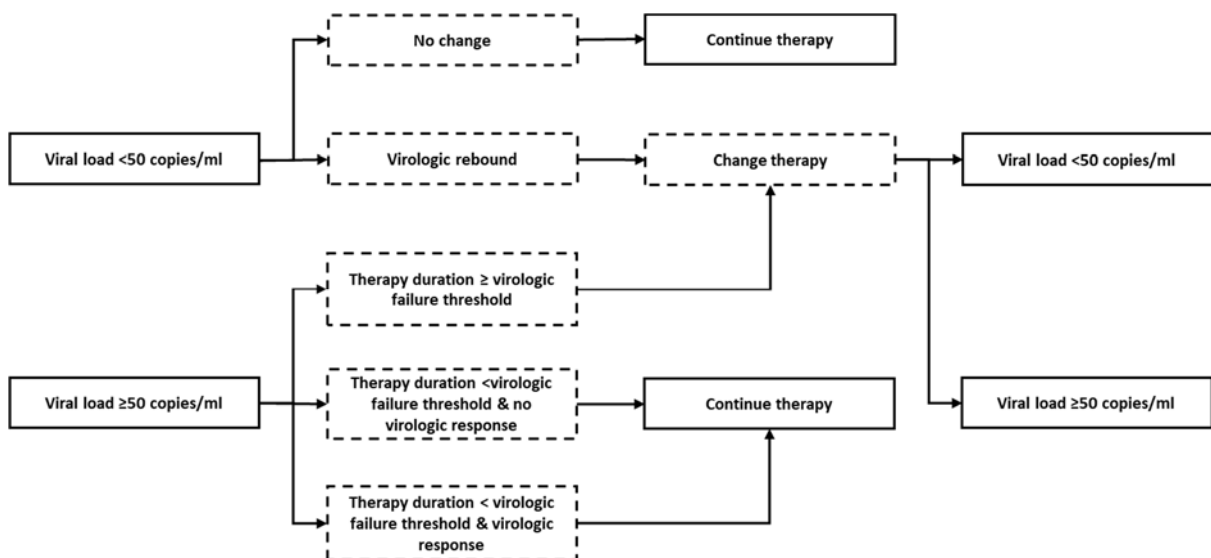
No change

Continue therapy

Viral load <50 copies/ml

Virologic rebound

Change therapy

Viral load <50 copies/ml

Therapy duration ≥ virologic failure threshold

Viral load ≥50 copies/ml

Therapy duration <virologic failure threshold & no virologic response

Continue therapy

Viral load ≥50 copies/ml

Therapy duration < virologic failure threshold & virologic response